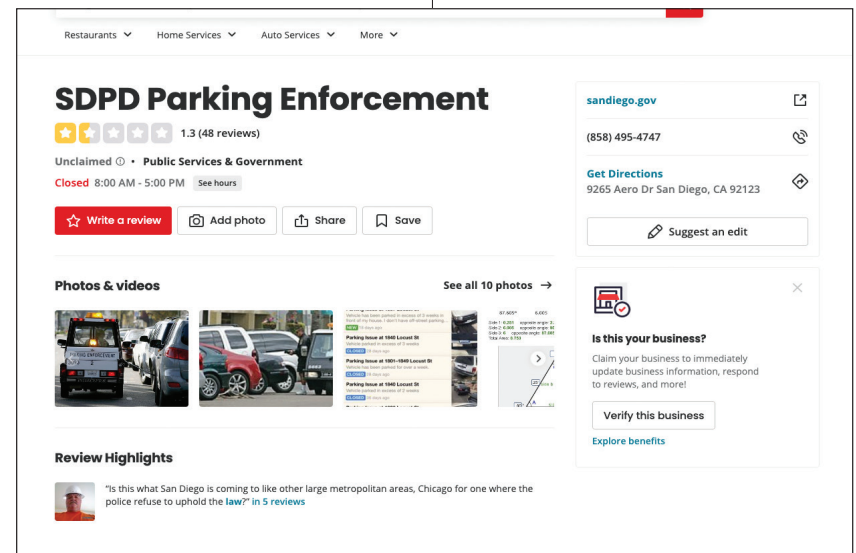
Restaurants Home Services Auto Services More

SDPD Parking Enforcement

1.3 (48 reviews)

Unclaimed • Public Services & Government

Closed 8:00 AM - 5:00 PM See hours

Write a review Add photo Share Save

sandiego.gov

(858) 495-4747

Get Directions
9265 Aero Dr San Diego, CA 92123

Suggest an edit

Is this your business?

Claim your business to immediately update business information, respond to reviews, and more!

Verify this business

Explore benefits

Photos & videos

See all 10 photos

PARKING ENFORCEMENT

Parking Issue at 1840 Locust St

Parking Issue at 1801–1849 Locust St

Parking Issue at 1840 Locust St

Parking Issue at 1840 Locust St

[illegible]

Review Highlights

"Is this what San Diego is coming to like other large metropolitan areas, Chicago for one where the police refuse to uphold the law?" in 5 reviews